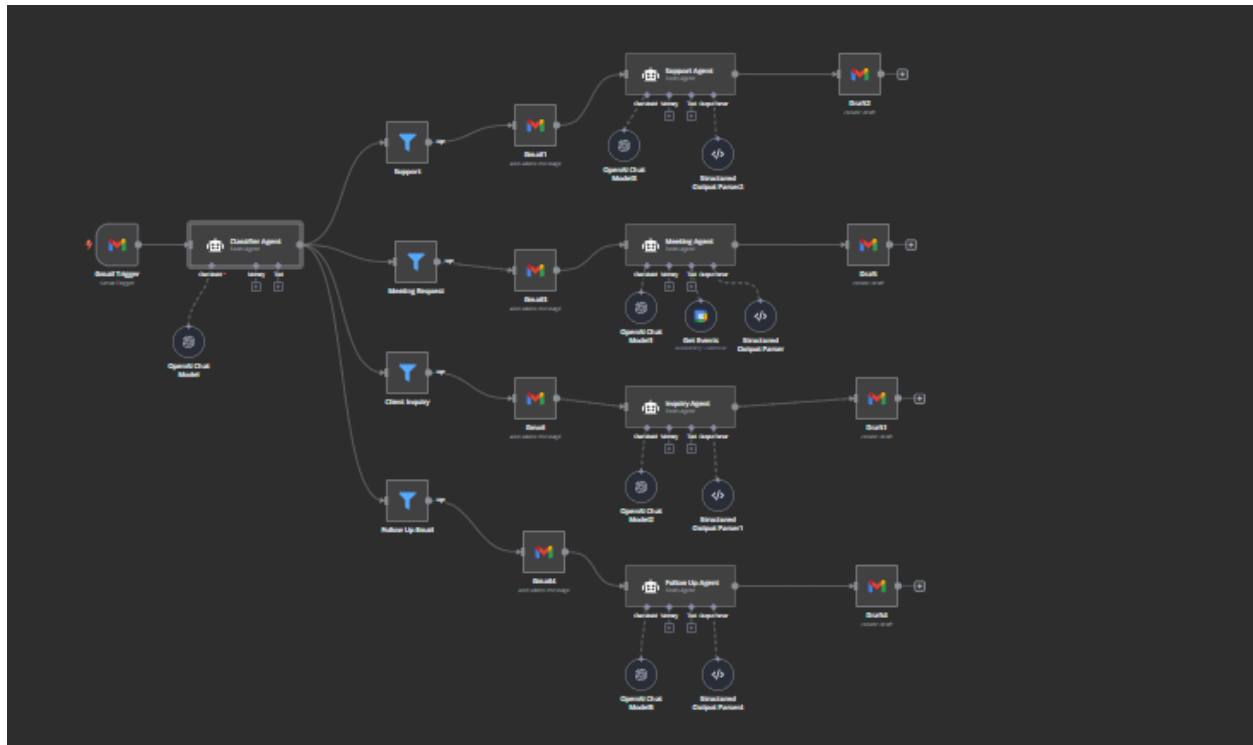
Gmail Trigger
Gmail Trigger

Classifier Agent
Tools Agent
Chat Model* Memory Tool

OpenAI Chat Model

Support

Gmail1
add labels: message

Support Agent
Tools Agent
Chat Model Memory Tool Output Parser

OpenAI Chat Model3

Structured Output Parser2

Draft2
create: draft

Meeting Request

Gmail3
add labels: message

Meeting Agent
Tools Agent
Chat Model Memory Tool Output Parser

OpenAI Chat Model1

Get Events
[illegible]

Structured Output Parser

Draft
create: draft

Client Inquiry

Gmail
add labels: message

Inquiry Agent
Tools Agent
Chat Model Memory Tool Output Parser

OpenAI Chat Model2

Structured Output Parser1

Draft1
create: draft

Follow Up Email

Gmail4
add labels: message

Follow Up Agent
Tools Agent
Chat Model Memory Tool Output Parser

OpenAI Chat Model5

Structured Output Parser4

Draft4
create: draft